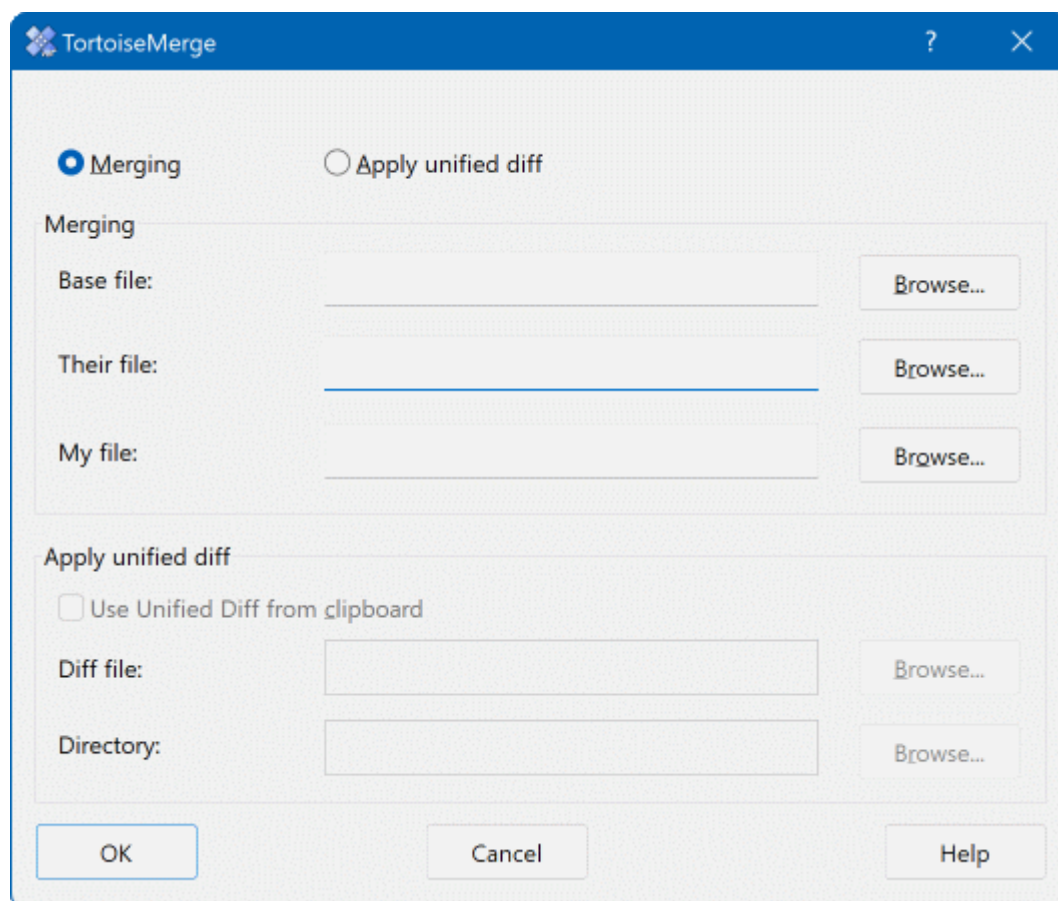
TortoiseMerge ? ✕

Merging
Apply unified diff

Merging

Base file:
Browse...

Their file:
Browse...

My file:
Browse...

Apply unified diff

Use Unified Diff from clipboard

Diff file:
Browse...

Directory:
Browse...

OK
Cancel
Help